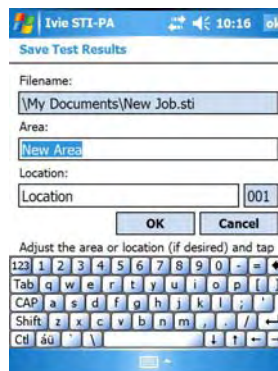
Ivie STI-PA 10:16 ok

Save Test Results

Filename:

\My Documents\New Job.sti

Area:

New Area

Location:

Location 001

OK Cancel

Adjust the area or location (if desired) and tap

123 1 2 3 4 5 6 7 8 9 0 - =
Tab q w e r t y u i o p [ ]
CAP a s d f g h j k l ; '
Shift z x c v b n m , . /
Ctl áü ` \